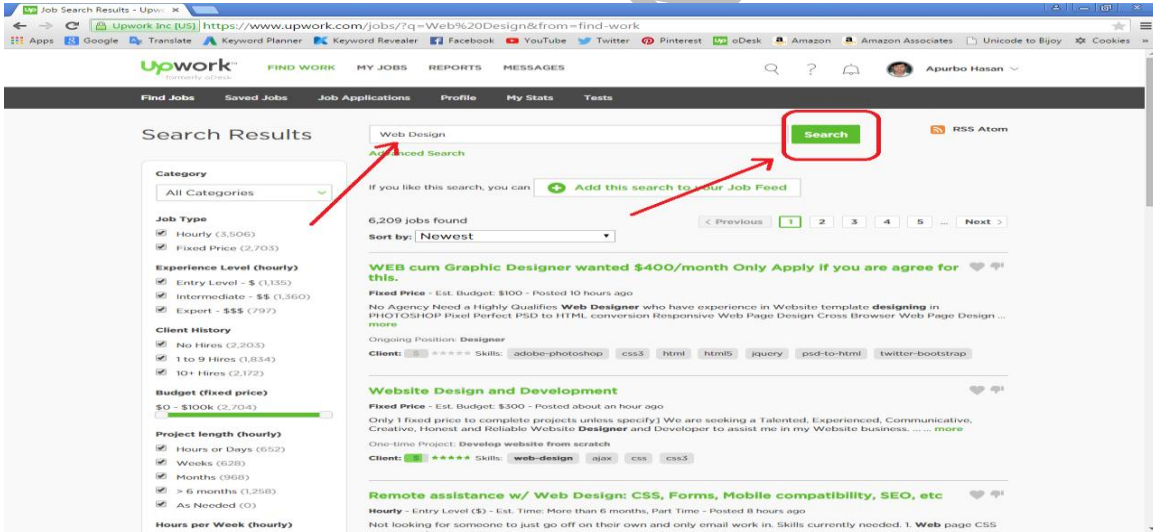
Job Search Results - Upw ×

Upwork Inc [US] https://www.upwork.com/jobs/?q=Web%20Design&from=find-work

Apps Google Translate Keyword Planner Keyword Revealer Facebook YouTube Twitter Pinterest oDesk Amazon Amazon Associates Unicode to Bijoy Cookies

Upwork formerly oDesk FIND WORK MY JOBS REPORTS MESSAGES Apurbo Hasan

Find Jobs Saved Jobs Job Applications Profile My Stats Tests

Search Results

Web Design Search RSS Atom

Advanced Search

Category
All Categories

Job Type
Hourly (3,506)
Fixed Price (2,703)

Experience Level (hourly)
Entry Level - $ (1,135)
Intermediate - $$ (1,360)
Expert - $$$ (797)

Client History
No Hires (2,203)
1 to 9 Hires (1,834)
10+ Hires (2,172)

Budget (fixed price)
$0 - $100k (2,704)

Project length (hourly)
Hours or Days (652)
Weeks (628)
Months (968)
> 6 months (1,258)
As Needed (0)

Hours per Week (hourly)

If you like this search, you can Add this search to your Job Feed

6,209 jobs found
Sort by: Newest

< Previous 1 2 3 4 5 ... Next >

WEB cum Graphic Designer wanted $400/month Only Apply if you are agree for this.
Fixed Price - Est. Budget: $100 - Posted 10 hours ago
No Agency Need a Highly Qualifies Web Designer who have experience in Website template designing in PHOTOSHOP Pixel Perfect PSD to HTML conversion Responsive Web Page Design Cross Browser Web Page Design ... more
Ongoing Position: Designer
Client: $ ★★★★★ Skills: adobe-photoshop css3 html html5 jquery psd-to-html twitter-bootstrap

Website Design and Development
Fixed Price - Est. Budget: $300 - Posted about an hour ago
Only 1 fixed price to complete projects unless specify) We are seeking a Talented, Experienced, Communicative, Creative, Honest and Reliable Website Designer and Developer to assist me in my Website business. ... ... more
One-time Project: Develop website from scratch
Client: $ ★★★★★ Skills: web-design ajax css css3

Remote assistance w/ Web Design: CSS, Forms, Mobile compatibility, SEO, etc
Hourly - Entry Level ($) - Est. Time: More than 6 months, Part Time - Posted 8 hours ago
Not looking for someone to just go off on their own and only email work in. Skills currently needed. 1. Web page CSS